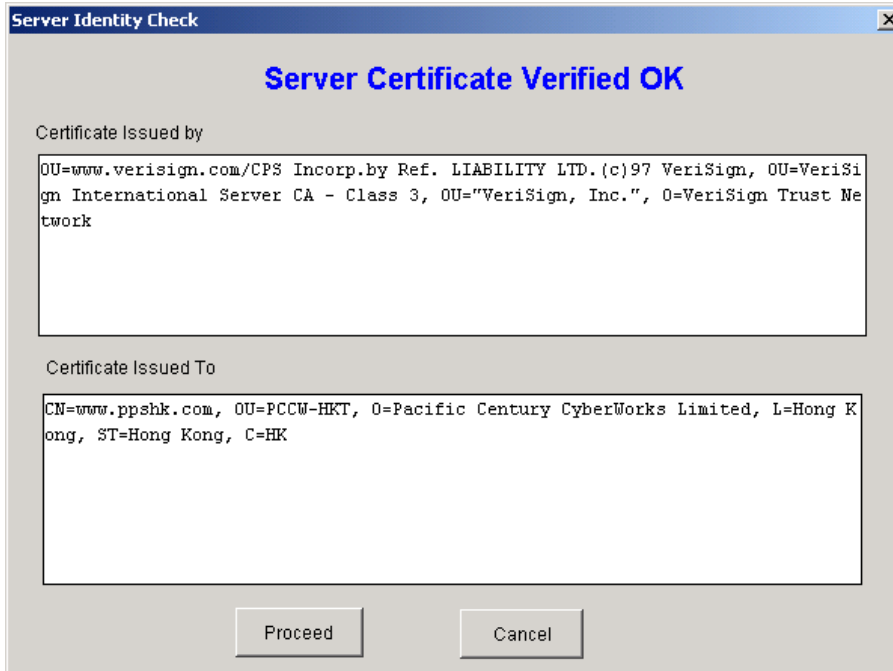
Server Identity Check

×

Server Certificate Verified OK

Certificate Issued by

OU=www.verisign.com/CPS Incorp.by Ref. LIABILITY LTD.(c)97 VeriSign, OU=VeriSign International Server CA - Class 3, OU="VeriSign, Inc.", O=VeriSign Trust Network

Certificate Issued To

CN=www.ppshk.com, OU=PCCW-HKT, O=Pacific Century CyberWorks Limited, L=Hong Kong, ST=Hong Kong, C=HK

Proceed

Cancel